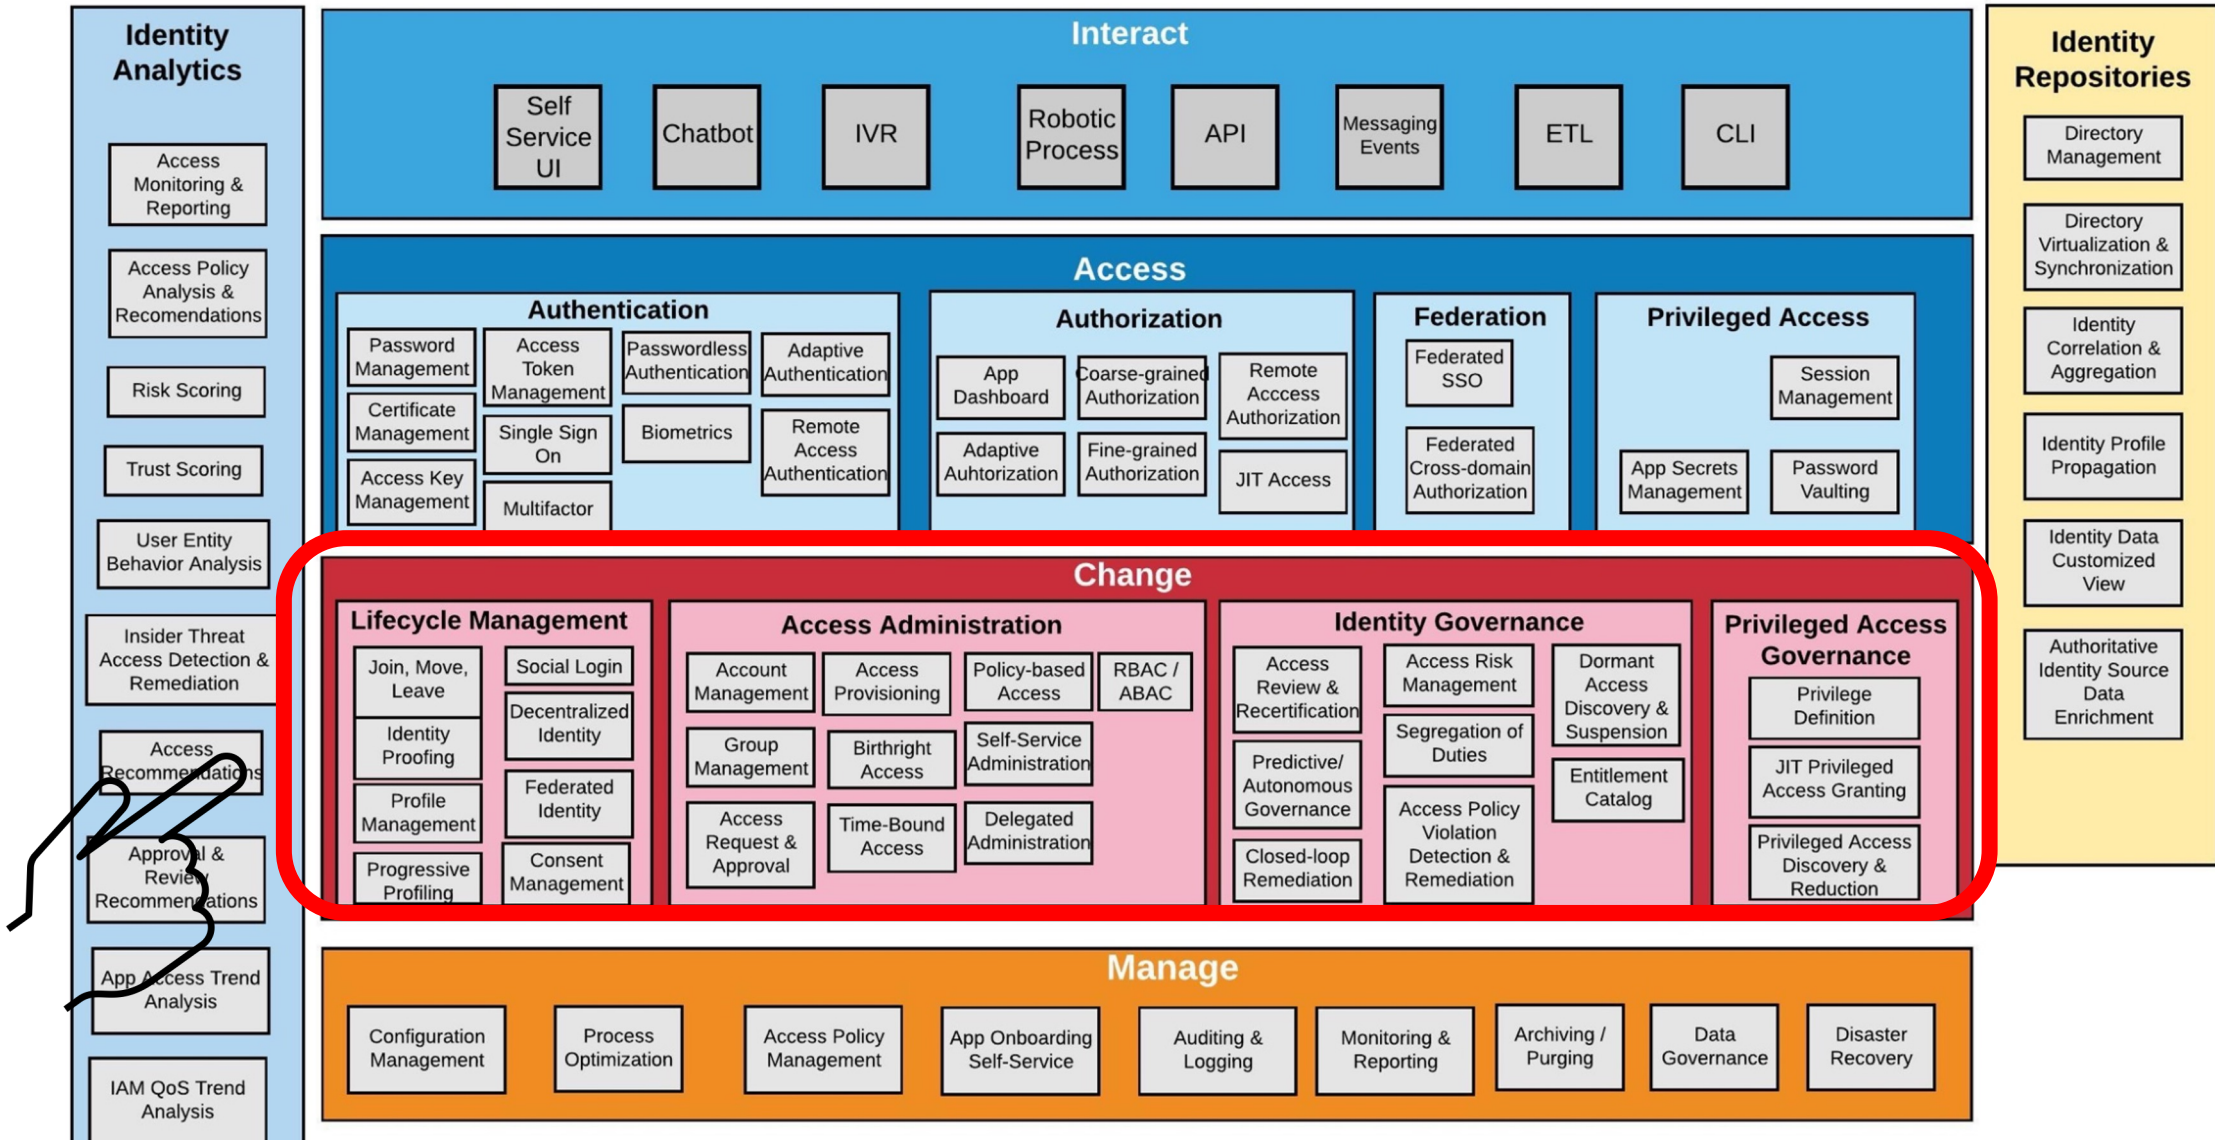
Identity Analytics

Access Monitoring & Reporting

Access Policy Analysis & Recomendations

Risk Scoring

Trust Scoring

User Entity Behavior Analysis

Insider Threat Access Detection & Remediation

Access Recommendations

Approval & Review Recommendations

App Access Trend Analysis

IAM QoS Trend Analysis

Interact

Self Service UI

Chatbot

IVR

Robotic Process

API

Messaging Events

ETL

CLI

Access

Authentication

Password Management

Access Token Management

Passwordless Authentication

Adaptive Authentication

Certificate Management

Single Sign On

Biometrics

Remote Access Authentication

Access Key Management

Multifactor

Authorization

App Dashboard

Coarse-grained Authorization

Remote Acccess Authorization

Adaptive Auhtorization

Fine-grained Authorization

JIT Access

Federation

Federated SSO

Federated Cross-domain Authorization

Privileged Access

Session Management

App Secrets Management

Password Vaulting

Change

Lifecycle Management

Join, Move, Leave

Social Login

Identity Proofing

Decentralized Identity

Profile Management

Federated Identity

Progressive Profiling

Consent Management

Access Administration

Account Management

Access Provisioning

Policy-based Access

RBAC / ABAC

Group Management

Birthright Access

Self-Service Administration

Access Request & Approval

Time-Bound Access

Delegated Administration

Identity Governance

Access Review & Recertification

Access Risk Management

Dormant Access Discovery & Suspension

Segregation of Duties

Predictive/ Autonomous Governance

Entitlement Catalog

Access Policy Violation Detection & Remediation

Closed-loop Remediation

Privileged Access Governance

Privilege Definition

JIT Privileged Access Granting

Privileged Access Discovery & Reduction

Manage

Configuration Management

Process Optimization

Access Policy Management

App Onboarding Self-Service

Auditing & Logging

Monitoring & Reporting

Archiving / Purging

Data Governance

Disaster Recovery

Identity Repositories

Directory Management

Directory Virtualization & Synchronization

Identity Correlation & Aggregation

Identity Profile Propagation

Identity Data Customized View

Authoritative Identity Source Data Enrichment